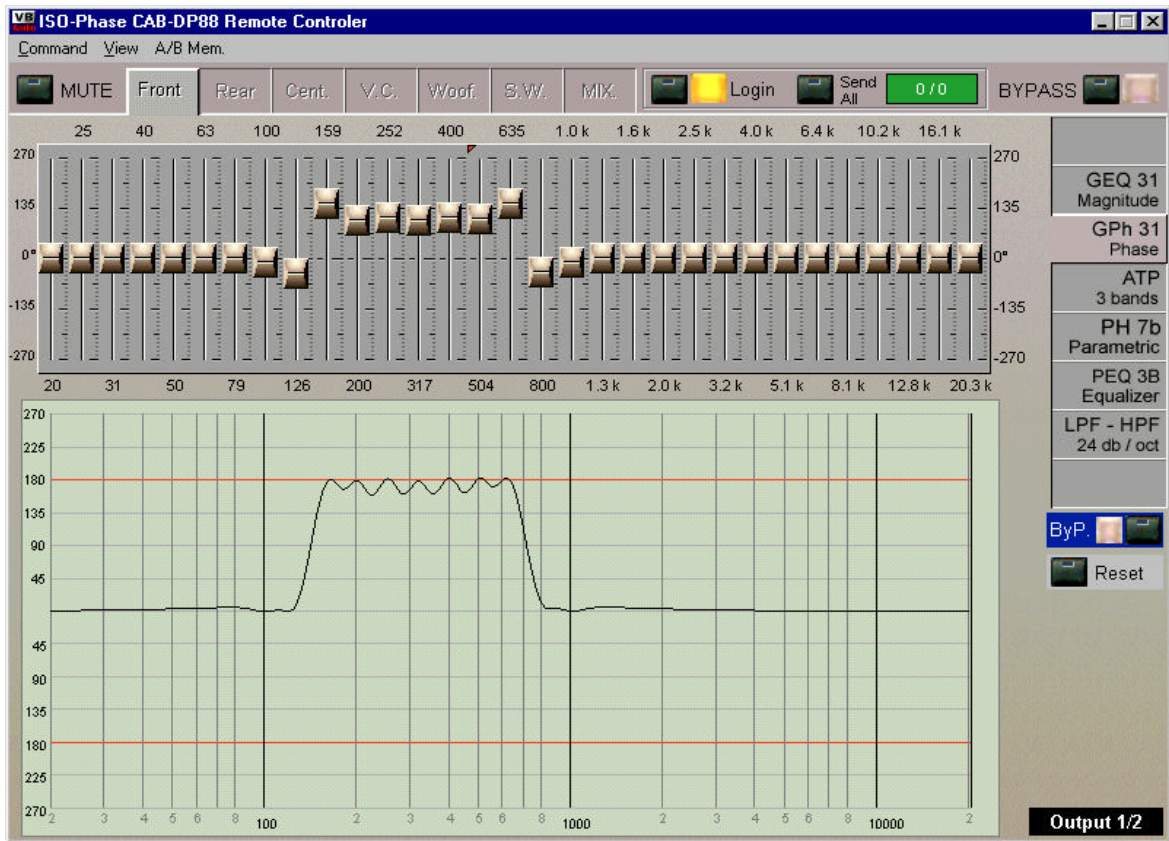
VB ISO-Phase CAB-DP88 Remote Controler

Command View A/B Mem.

MUTE Front Rear Cent. V.C. Woof. S.W. MIX. Login Send All 0 / 0 BYPASS

25 40 63 100 159 252 400 635 1.0 k 1.6 k 2.5 k 4.0 k 6.4 k 10.2 k 16.1 k

270 135 0° -135 -270

270 135 0° -135 -270

20 31 50 79 126 200 317 504 800 1.3 k 2.0 k 3.2 k 5.1 k 8.1 k 12.8 k 20.3 k

GEQ 31 Magnitude
GPh 31 Phase
ATP 3 bands
PH 7b Parametric
PEQ 3B Equalizer
LPF - HPF 24 db / oct

ByP.
Reset

270 225 180 135 90 45 45 90 135 180 225 270

2 3 4 5 6 8 100 2 3 4 5 6 8 1000 2 3 4 5 6 8 10000 2

Output 1/2